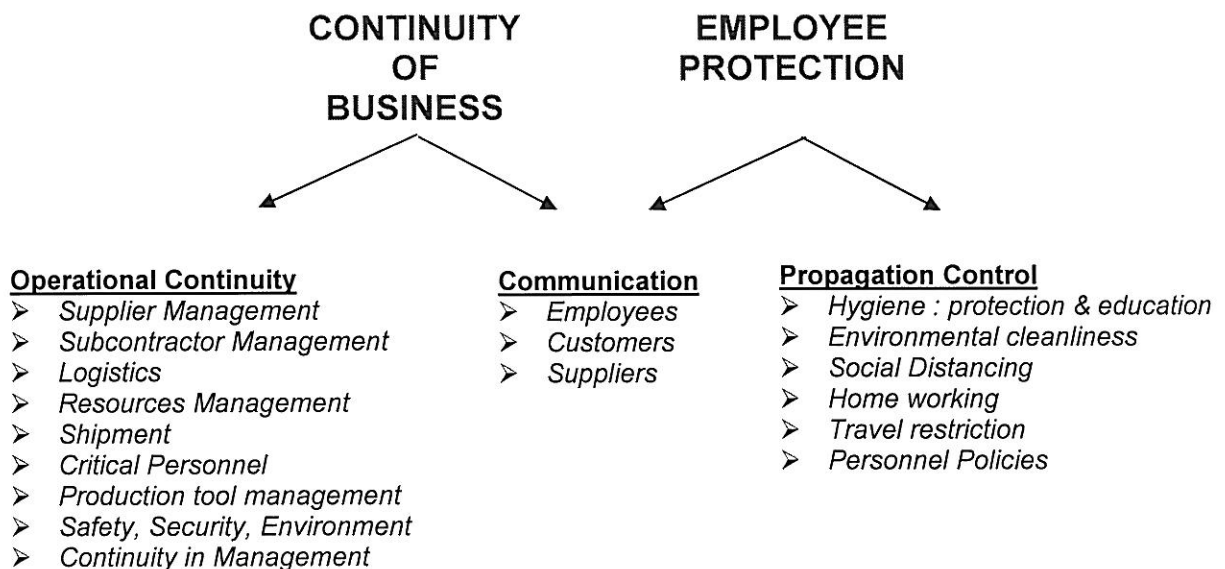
CONTINUITY OF BUSINESS

EMPLOYEE PROTECTION

Operational Continuity
➢ Supplier Management
➢ Subcontractor Management
➢ Logistics
➢ Resources Management
➢ Shipment
➢ Critical Personnel
➢ Production tool management
➢ Safety, Security, Environment
➢ Continuity in Management

Communication
➢ Employees
➢ Customers
➢ Suppliers

Propagation Control
➢ Hygiene : protection & education
➢ Environmental cleanliness
➢ Social Distancing
➢ Home working
➢ Travel restriction
➢ Personnel Policies